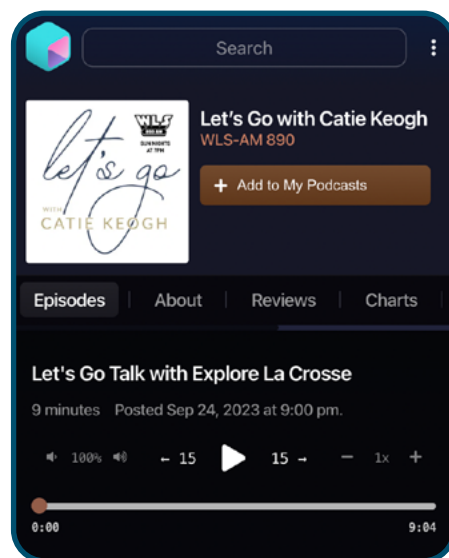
Search

let's go
WITH
CATIE KEOGH

WLS 890 AM
SUN NIGHTS AT 7PM

Let's Go with Catie Keogh
WLS-AM 890

+ Add to My Podcasts

Episodes | About | Reviews | Charts

Let's Go Talk with Explore La Crosse

9 minutes Posted Sep 24, 2023 at 9:00 pm.

100%

← 15

15 →

−

1x

+

0:00

9:04